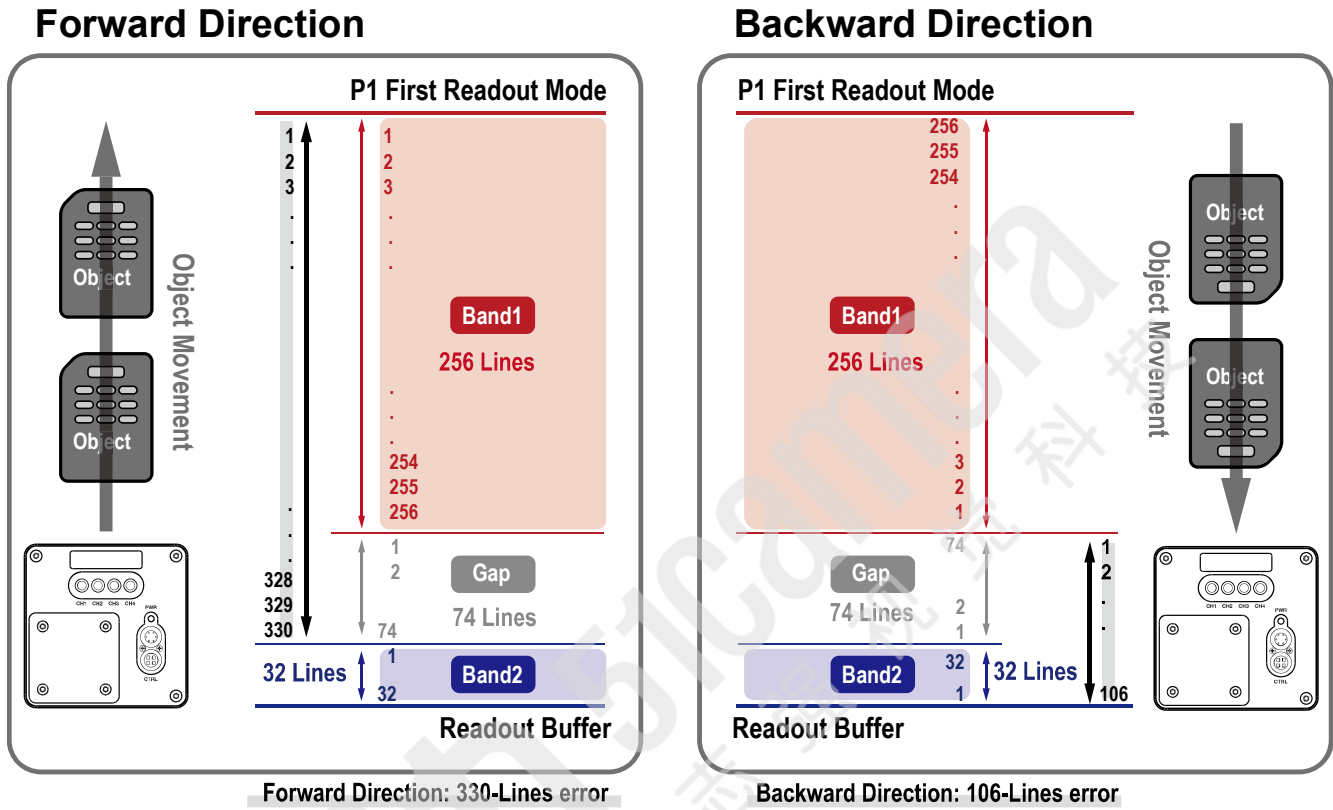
Forward Direction

P1 First Readout Mode

Object

Object

Object Movement

CH1 CH2 CH3 CH4

PWR

CTRL

1
2
3
.
.
.
.
.
.
328
329
330

1
2
3
.
.
.

Band1

256 Lines

.
.
.
254
255
256

1
2

Gap

74 Lines

74

32 Lines

1

Band2

32

Readout Buffer

Forward Direction: 330-Lines error

Backward Direction

P1 First Readout Mode

256
255
254
.
.
.

Band1

256 Lines

.
.
.
3
2
1

74

Gap

74 Lines

2
1

Band2

32
1

32 Lines

1
2
.
.
106

Readout Buffer

Object

Object

Object Movement

CH1 CH2 CH3 CH4

PWR

CTRL

Backward Direction: 106-Lines error